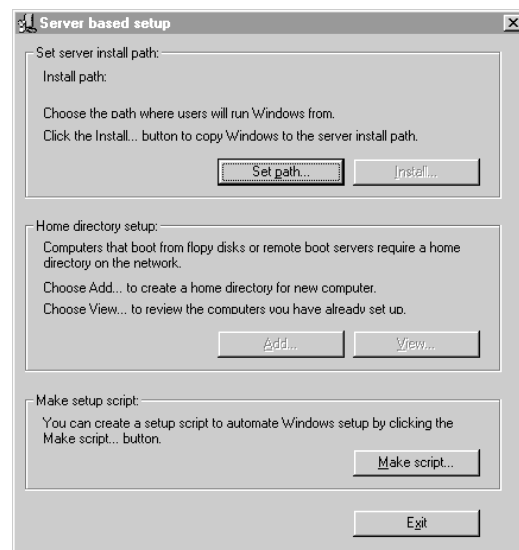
Server based setup

Set server install path:

Install path:

Choose the path where users will run Windows from.

Click the Install... button to copy Windows to the server install path.

Set path...

Install...

Home directory setup:

Computers that boot from flopy disks or remote boot servers require a home directory on the network.

Choose Add... to create a home directory for new computer.

Choose View... to review the computers you have already set up.

Add...

View...

Make setup script:

You can create a setup script to automate Windows setup by clicking the Make script... button.

Make script...

Exit